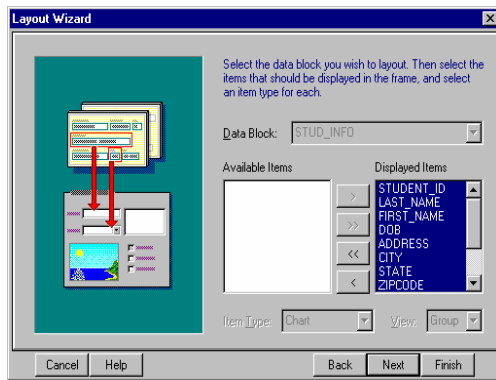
Layout Wizard

Select the data block you wish to layout. Then select the items that should be displayed in the frame, and select an item type for each.

Data Block: STUD_INFO

Available Items

Displayed Items

STUDENT_ID
LAST_NAME
FIRST_NAME
DOB
ADDRESS
CITY
STATE
ZIPCODE

>
>>
<<
<

Item Type: Chart

View: Group

Cancel
Help
Back
Next
Finish